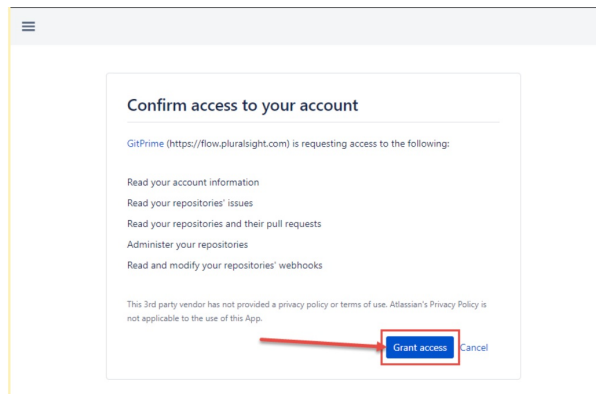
Confirm access to your account

GitPrime (https://flow.pluralsight.com) is requesting access to the following:

Read your account information

Read your repositories' issues

Read your repositories and their pull requests

Administer your repositories

Read and modify your repositories' webhooks

This 3rd party vendor has not provided a privacy policy or terms of use. Atlassian's Privacy Policy is not applicable to the use of this App.

Grant access Cancel